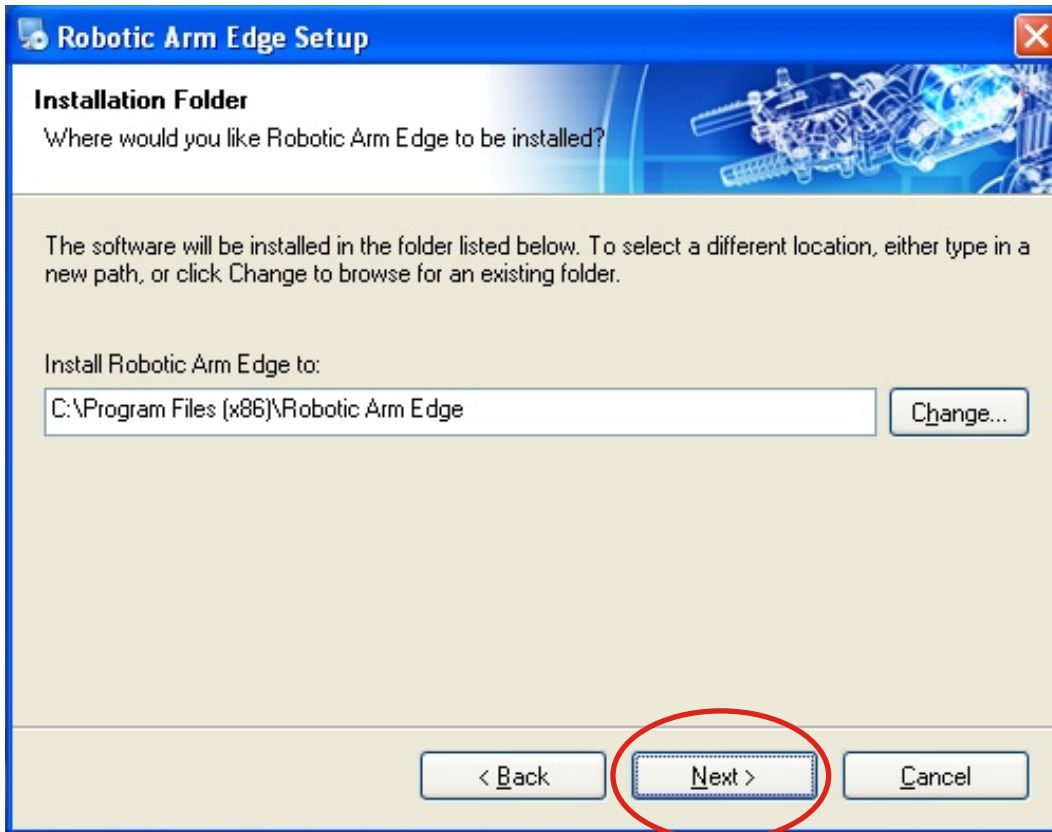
Robotic Arm Edge Setup

Installation Folder
Where would you like Robotic Arm Edge to be installed?

The software will be installed in the folder listed below. To select a different location, either type in a new path, or click Change to browse for an existing folder.

Install Robotic Arm Edge to:

C:\Program Files (x86)\Robotic Arm Edge

Change...

< Back

Next >

Cancel